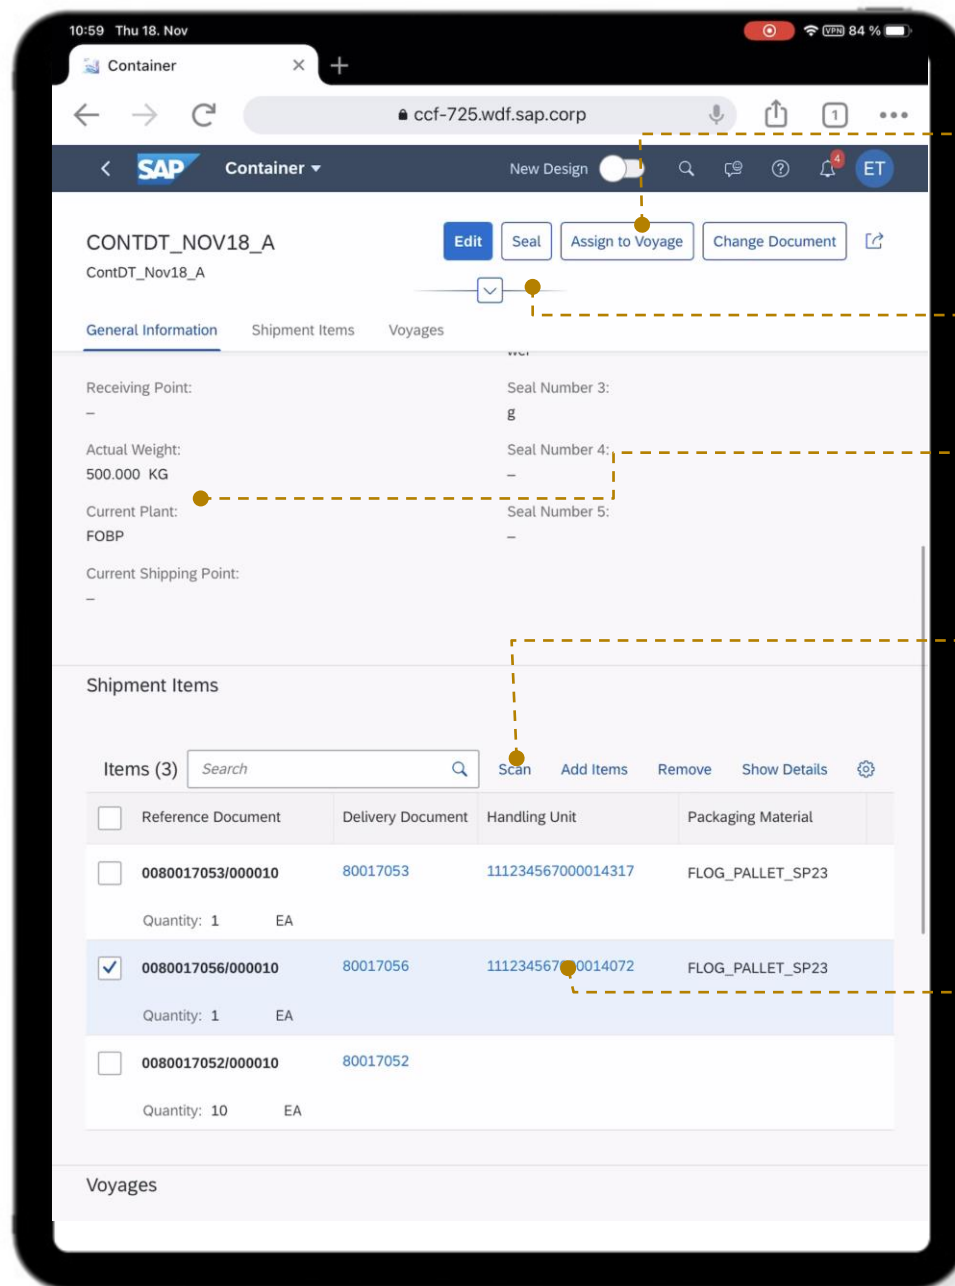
10:59 Thu 18. Nov

VPN 84 %

Container

ccf-725.wdf.sap.corp

1

SAP Container

New Design

4

ET

CONTDT_NOV18_A

ContDT_Nov18_A

Edit Seal Assign to Voyage Change Document

General Information Shipment Items Voyages

Receiving Point:
–

Actual Weight:
500.000 KG

Current Plant:
FOBP

Current Shipping Point:
–

Seal Number 3:
g

Seal Number 4:
–

Seal Number 5:
–

Shipment Items

Items (3) Search Scan Add Items Remove Show Details

| | Reference Document | Delivery Document | Handling Unit | Packaging Material |
|---|---|---|---|---|
| | 0080017053/000010 | 80017053 | 111234567000014317 | FLOG_PALLET_SP23 |
| | Quantity: 1 EA | | | |
| ✓ | 0080017056/000010 | 80017056 | 1112345670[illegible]0014072 | FLOG_PALLET_SP23 |
| | Quantity: 1 EA | | | |
| | 0080017052/000010 | 80017052 | | |
| | Quantity: 10 EA | | | |

Voyages